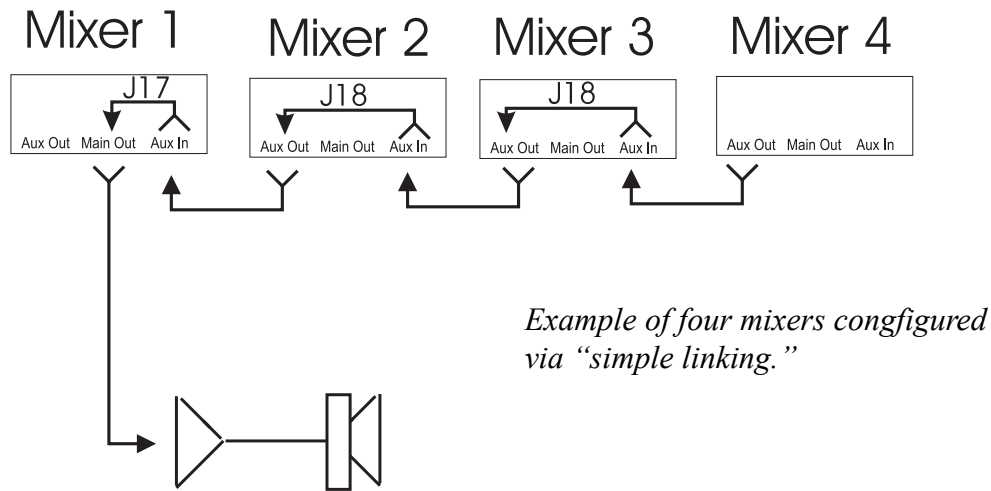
Mixer 1

J17

Aux Out Main Out Aux In

Mixer 2

J18

Aux Out Main Out Aux In

Mixer 3

J18

Aux Out Main Out Aux In

Mixer 4

Aux Out Main Out Aux In

Example of four mixers congfigured via "simple linking."